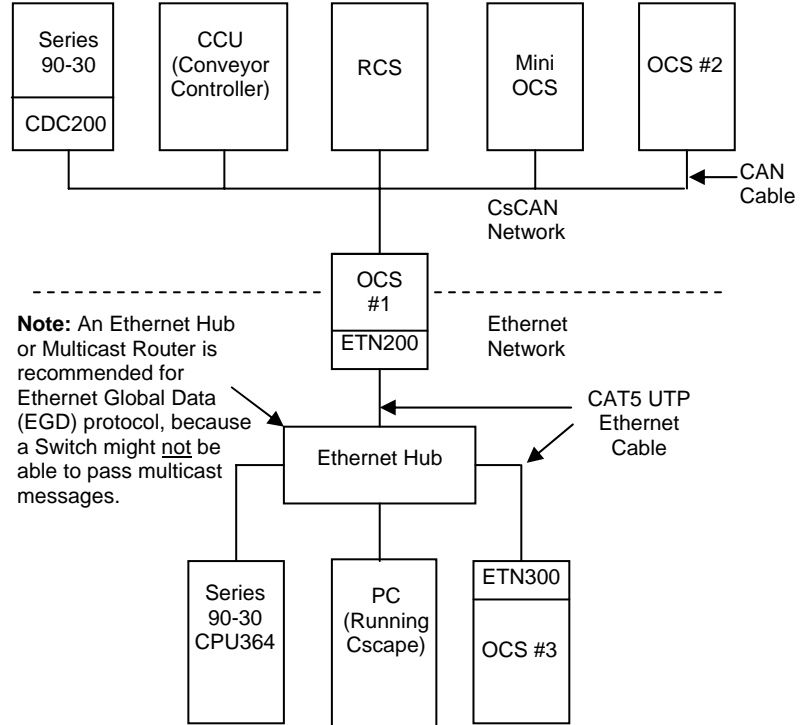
Series 90-30

CDC200

CCU (Conveyor Controller)

RCS

Mini OCS

OCS #2

CAN Cable

CsCAN Network

OCS #1

ETN200

Ethernet Network

**Note:** An Ethernet Hub or Multicast Router is recommended for Ethernet Global Data (EGD) protocol, because a Switch might not be able to pass multicast messages.

CAT5 UTP Ethernet Cable

Ethernet Hub

Series 90-30 CPU364

PC (Running Cscape)

ETN300

OCS #3